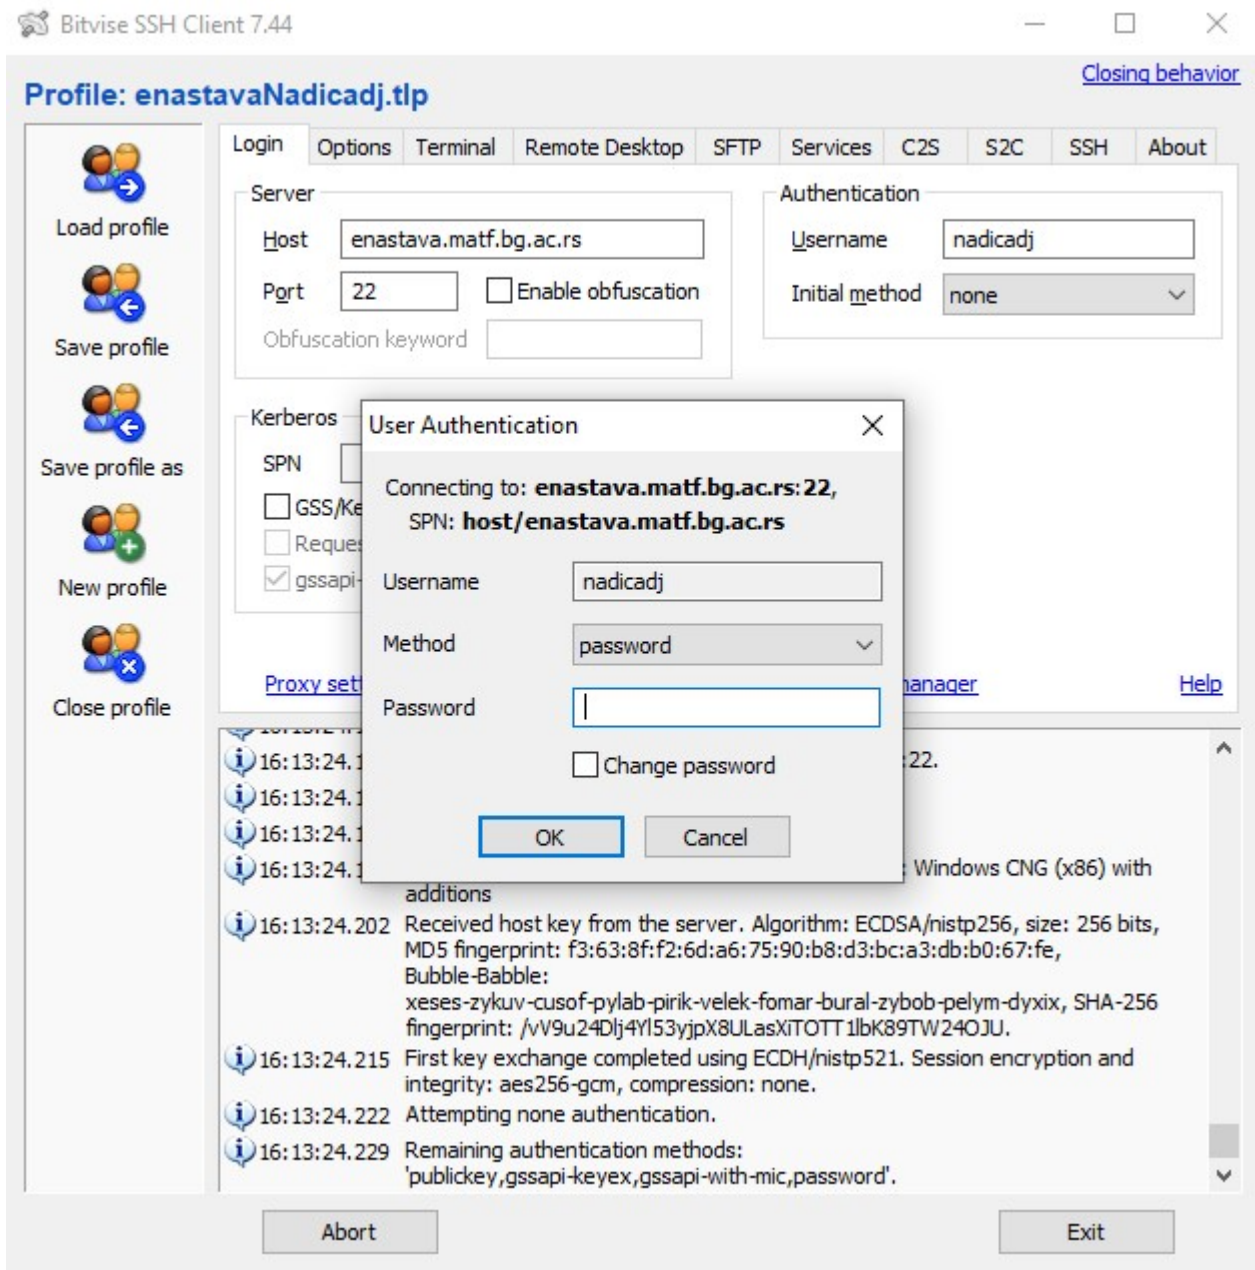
Bitvise SSH Client 7.44

Profile: enastavaNadicadj.tlp

Closing behavior

Load profile

Save profile

Save profile as

New profile

Close profile

Login | Options | Terminal | Remote Desktop | SFTP | Services | C2S | S2C | SSH | About

Server

Host enastava.matf.bg.ac.rs

Port 22 Enable obfuscation

Obfuscation keyword

Authentication

Username nadicadj

Initial method none

Kerberos

SPN

GSS/Ke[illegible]

Reque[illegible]

gssapi-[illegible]

Proxy set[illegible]

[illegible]anager

Help

User Authentication

Connecting to: **enastava.matf.bg.ac.rs:22**,
SPN: **host/enastava.matf.bg.ac.rs**

Username nadicadj

Method password

Password

Change password

OK Cancel

16:13:24.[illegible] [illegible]22.

16:13:24.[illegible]

16:13:24.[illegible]

16:13:24.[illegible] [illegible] Windows CNG (x86) with additions

16:13:24.202 Received host key from the server. Algorithm: ECDSA/nistp256, size: 256 bits, MD5 fingerprint: f3:63:8f:f2:6d:a6:75:90:b8:d3:bc:a3:db:b0:67:fe, Bubble-Babble: xeses-zykuv-cusof-pylab-pirik-velek-fomar-bural-zybob-pelym-dyxix, SHA-256 fingerprint: /vV9u24Dlj4Yl53yjpX8ULasXiTOTT1lbK89TW24OJU.

16:13:24.215 First key exchange completed using ECDH/nistp521. Session encryption and integrity: aes256-gcm, compression: none.

16:13:24.222 Attempting none authentication.

16:13:24.229 Remaining authentication methods: 'publickey,gssapi-keyex,gssapi-with-mic,password'.

Abort

Exit